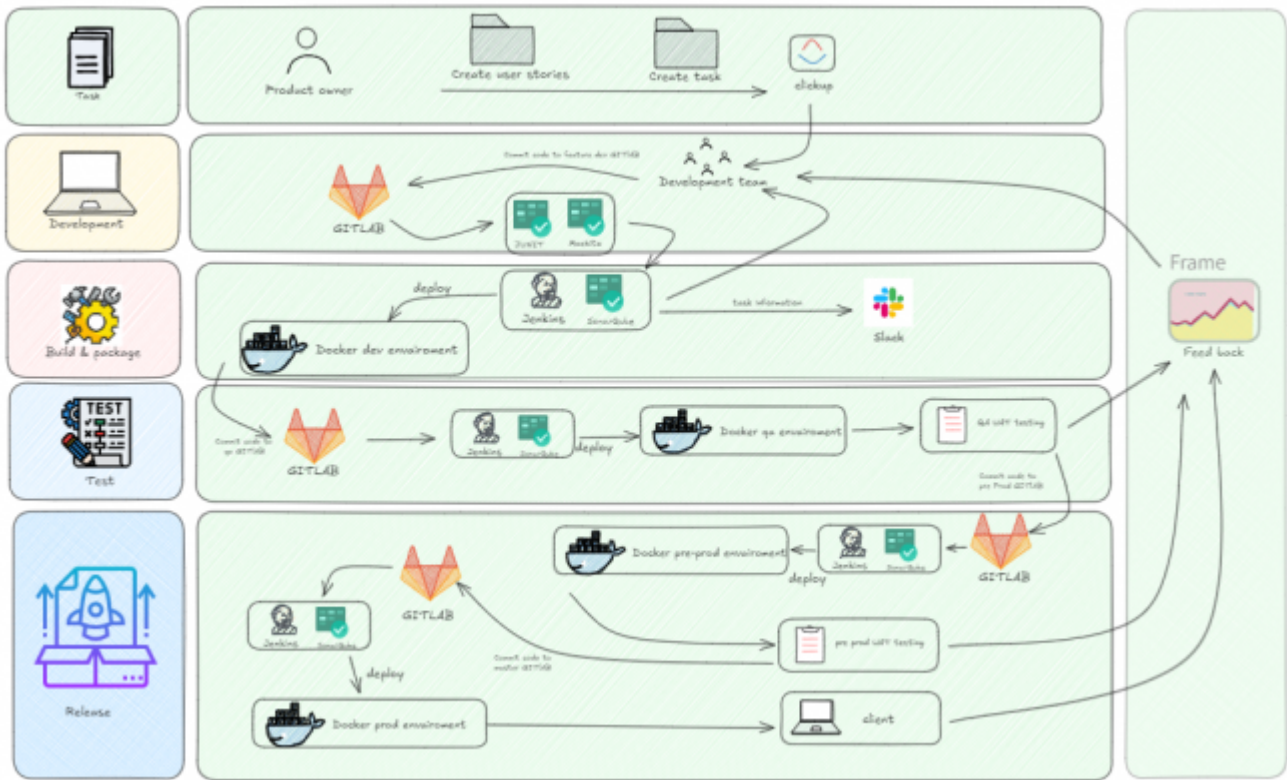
Task

Product owner

Create user stories

Create task

clickup

Development

Commit code to feature dev GITHUB

Development team

GITLAB

JUNIT

Mockito

Build & package

deploy

Jenkins

SonarQube

task information

Slack

Docker dev enviroment

Frame

Feed back

TEST

Test

Commit code to qa GITHUB

GITLAB

Jenkins

SonarQube

deploy

Docker qa enviroment

QA UAT testing

Commit code to pre Prod GITHUB

Docker pre-prod enviroment

Jenkins

SonarQube

GITLAB

deploy

GITLAB

Jenkins

SonarQube

pre prod UAT testing

Commit code to master GITHUB

Release

deploy

Docker prod enviroment

client